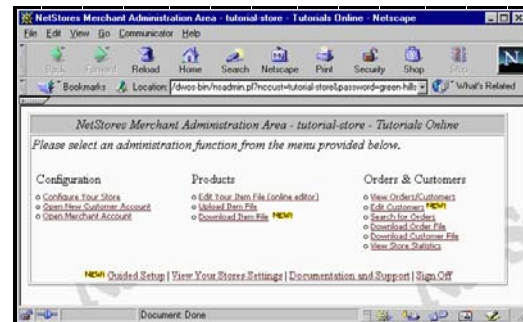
NetStores Merchant Administration Area - tutorial-store - Tutorials Online - Netscape

File Edit View Go Communicator Help

Back Forward Reload Home Search Netscape Print Security Shop Stop

Bookmarks Location: /dwos-bin/nsadmin.pl?nccust=tutorial-store&password=green-hills What's Related

NetStores Merchant Administration Area - tutorial-store - Tutorials Online

Please select an administration function from the menu provided below.

Configuration
o Configure Your Store
o Open New Customer Account
o Open Merchant Account

Products
o Edit Your Item File (online editor)
o Upload Item File
o Download Item File NEW!

Orders & Customers
o View Orders/Customers
o Edit Customers NEW!
o Search for Orders
o Download Order File
o Download Customer File
o View Store Statistics

NEW! Guided Setup | View Your Stores Settings | Documentation and Support | Sign Off

Document: Done